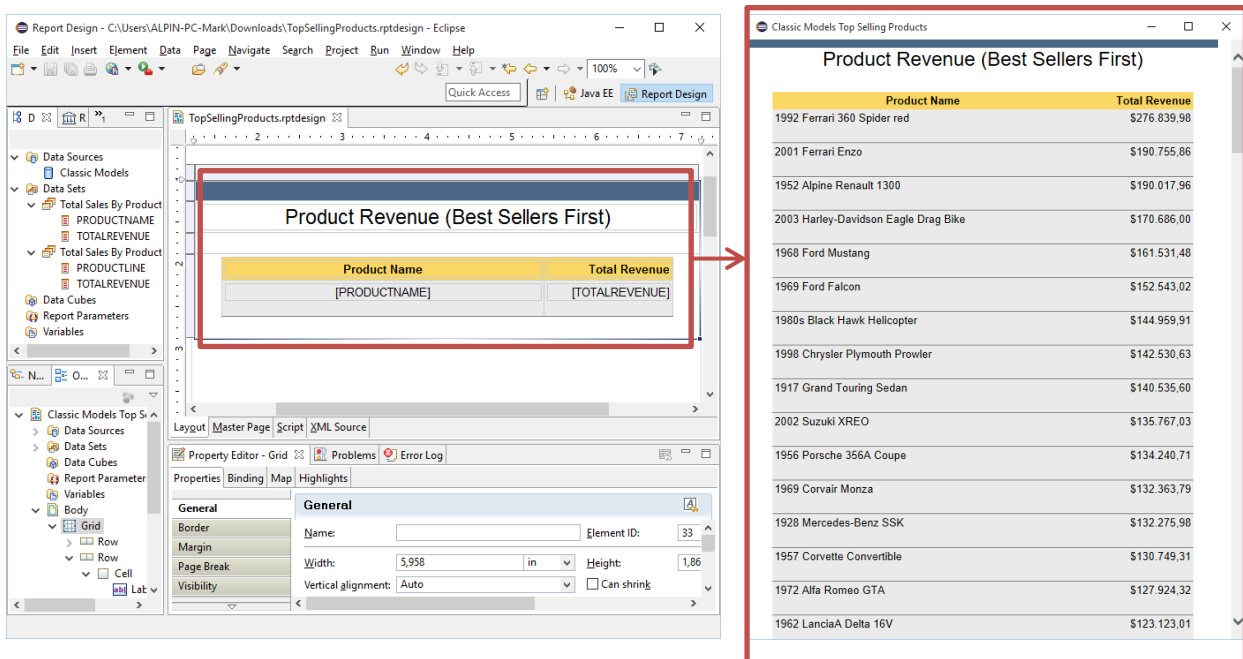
Report Design - C:\Users\ALPIN-PC-Mark\Downloads\TopSellingProducts.rptdesign - Eclipse

File Edit Insert Element Data Page Navigate Search Project Run Window Help

100%

Quick Access | Java EE | Report Design

D | R | 1

Data Sources
Classic Models
Data Sets
Total Sales By Product
PRODUCTNAME
TOTALREVENUE
Total Sales By Product
PRODUCTLINE
TOTALREVENUE
Data Cubes
Report Parameters
Variables

N... | O...

Classic Models Top S
Data Sources
Data Sets
Data Cubes
Report Parameter
Variables
Body
Grid
Row
Row
Cell
Lab

TopSellingProducts.rptdesign

Product Revenue (Best Sellers First)

| Product Name | Total Revenue |
|---|---|
| [PRODUCTNAME] | [TOTALREVENUE] |

Layout | Master Page | Script | XML Source

Property Editor - Grid | Problems | Error Log

Properties | Binding | Map | Highlights

General
Border
Margin
Page Break
Visibility

General

Name: | Element ID: 33
Width: 5,958 in | Height: 1,86
Vertical alignment: Auto | Can shrink

Classic Models Top Selling Products

Product Revenue (Best Sellers First)

| Product Name | Total Revenue |
|---|---|
| 1992 Ferrari 360 Spider red | $276.839,98 |
| 2001 Ferrari Enzo | $190.755,86 |
| 1952 Alpine Renault 1300 | $190.017,96 |
| 2003 Harley-Davidson Eagle Drag Bike | $170.686,00 |
| 1968 Ford Mustang | $161.531,48 |
| 1969 Ford Falcon | $152.543,02 |
| 1980s Black Hawk Helicopter | $144.959,91 |
| 1998 Chrysler Plymouth Prowler | $142.530,63 |
| 1917 Grand Touring Sedan | $140.535,60 |
| 2002 Suzuki XREO | $135.767,03 |
| 1956 Porsche 356A Coupe | $134.240,71 |
| 1969 Corvair Monza | $132.363,79 |
| 1928 Mercedes-Benz SSK | $132.275,98 |
| 1957 Corvette Convertible | $130.749,31 |
| 1972 Alfa Romeo GTA | $127.924,32 |
| 1962 LanciaA Delta 16V | $123.123,01 |